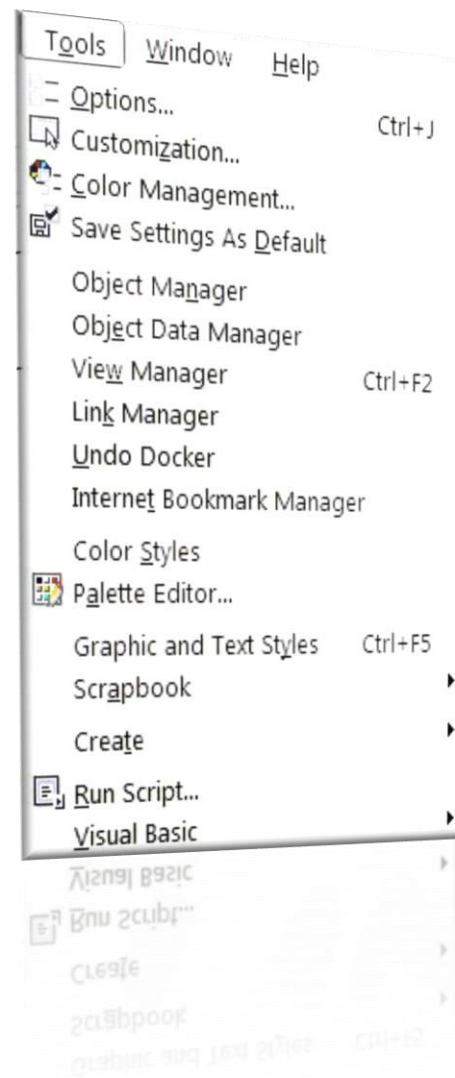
Tools Window Help

Options...
Customization... Ctrl+J
Color Management...
Save Settings As Default

Object Manager
Object Data Manager
View Manager Ctrl+F2
Link Manager
Undo Docker
Internet Bookmark Manager

Color Styles
Palette Editor...

Graphic and Text Styles Ctrl+F5
Scrapbook
Create
Run Script...
Visual Basic